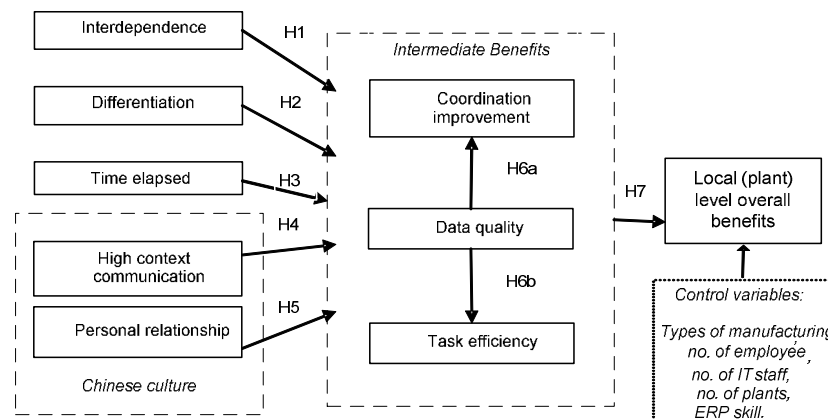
Interdependence

H1

Differentiation

H2

Time elapsed

H3

H4

High context communication

H5

Personal relationship

Chinese culture

Intermediate Benefits

Coordination improvement

H6a

Data quality

H6b

Task efficiency

H7

Local (plant) level overall benefits

Control variables:

Types of manufacturing, no. of employee, no. of IT staff, no. of plants, ERP skill.